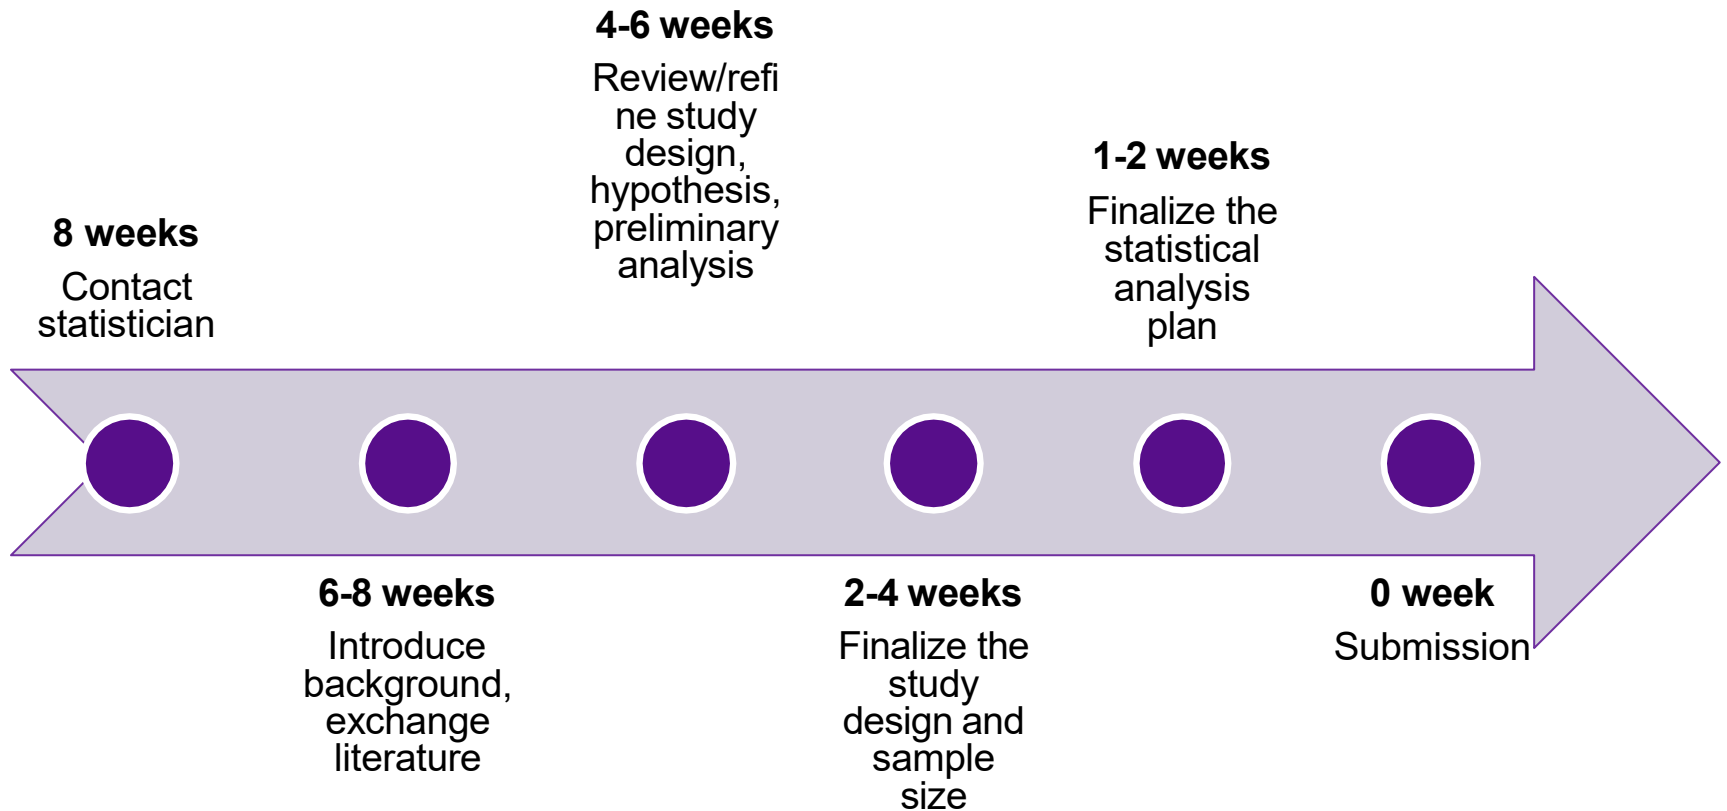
8 weeks
Contact statistician

6-8 weeks
Introduce background, exchange literature

4-6 weeks
Review/refine study design, hypothesis, preliminary analysis

2-4 weeks
Finalize the study design and sample size

1-2 weeks
Finalize the statistical analysis plan

0 week
Submission